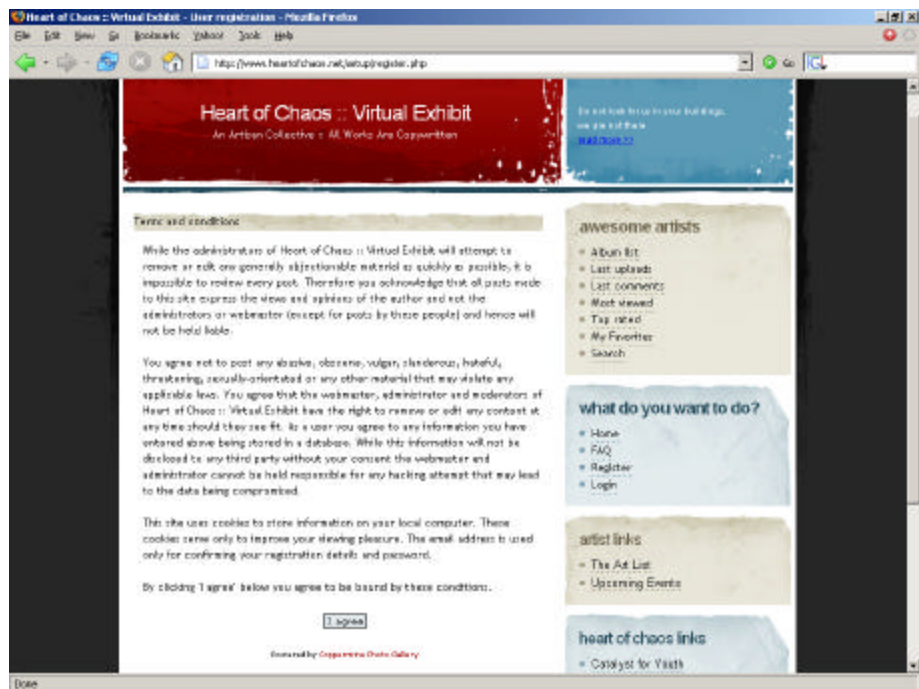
Heart of Chaos :: Virtual Exhibit - User registration - Mozilla Firefox

File Edit View Go Bookmarks Yahoo! Tools Help

http://www.heartofchaos.net/setup/register.php

Go

Heart of Chaos :: Virtual Exhibit

An Artisan Collective :: All Works Are Copywritten

Do not look for us in your buildings, we are of them
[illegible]

Terms and conditions

While the administrators of Heart of Chaos :: Virtual Exhibit will attempt to remove or edit any generally objectionable material as quickly as possible, it is impossible to review every post. Therefore you acknowledge that all posts made to this site express the views and opinions of the author and not the administrators or webmaster (except for posts by these people) and hence will not be held liable.

You agree not to post any abusive, obscene, vulgar, slanderous, hateful, threatening, sexually-orientated or any other material that may violate any applicable laws. You agree that the webmaster, administrator and moderators of Heart of Chaos :: Virtual Exhibit have the right to remove or edit any content at any time should they see fit. As a user you agree to any information you have entered above being stored in a database. While this information will not be disclosed to any third party without your consent the webmaster and administrator cannot be held responsible for any hacking attempt that may lead to the data being compromised.

This site uses cookies to store information on your local computer. These cookies serve only to improve your viewing pleasure. The email address is used only for confirming your registration details and password.

By clicking 'I agree' below you agree to be bound by these conditions.

I agree

Powered by Coppermine Photo Gallery

awesome artists
Album list
Last uploads
Last comments
Most viewed
Top rated
My Favorites
Search

what do you want to do?
Home
FAQ
Register
Login

artist links
The Art List
Upcoming Events

heart of chaos links
Catalyst for Youth

Done